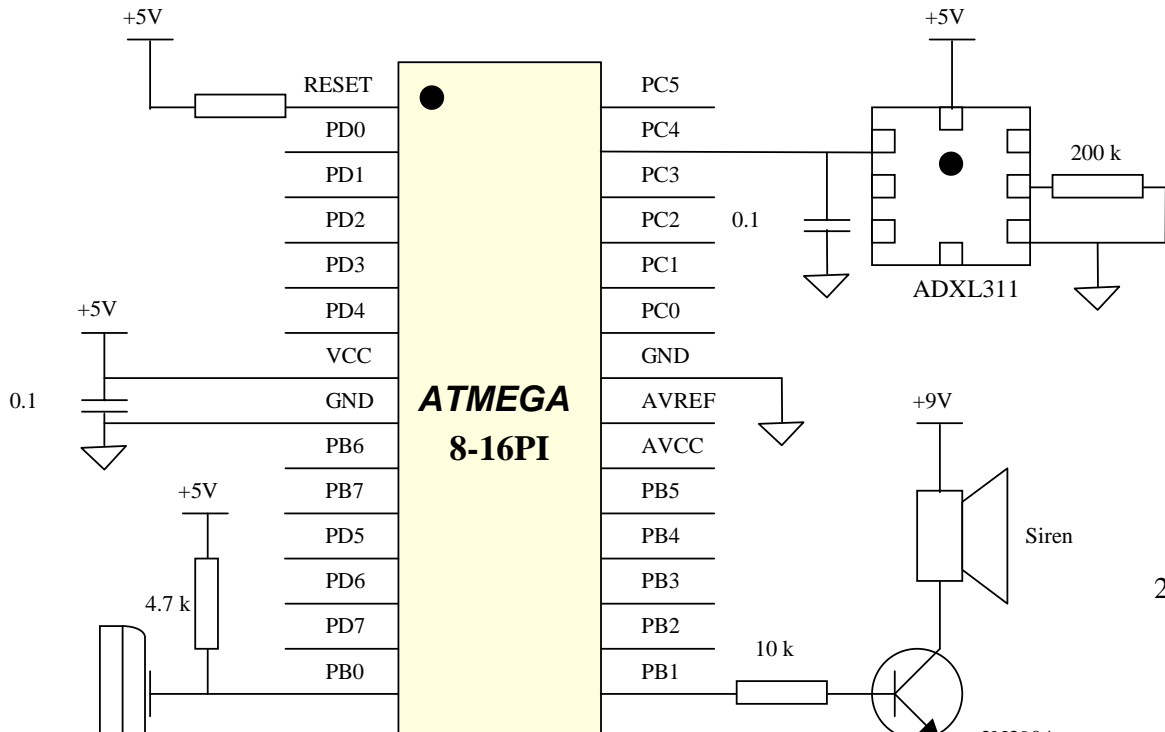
+5V

+5V

RESET
PD0
PD1
PD2
PD3
PD4
VCC
GND
PB6
PB7
PD5
PD6
PD7
PB0

PC5
PC4
PC3
PC2
PC1
PC0
GND
AVREF
AVCC
PB5
PB4
PB3
PB2
PB1

200 k

0.1

ADXL311

+5V

0.1

*ATMEGA*
**8-16PI**

+9V

+5V

Siren

4.7 k

2

10 k

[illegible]